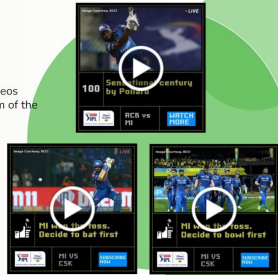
eos
n of the

Image Courtesy: BCCI
LIVE
100
Sensational century by Pollard
RCB vs MI
WATCH MORE

Image Courtesy: BCCI
LIVE
MI won the toss. Decide to bat first
MI VS CSK
SUBSCRIBE NOW

Image Courtesy: BCCI
LIVE
MI won the toss. Decide to bowl first
MI VS CSK
SUBSCRIBE NOW